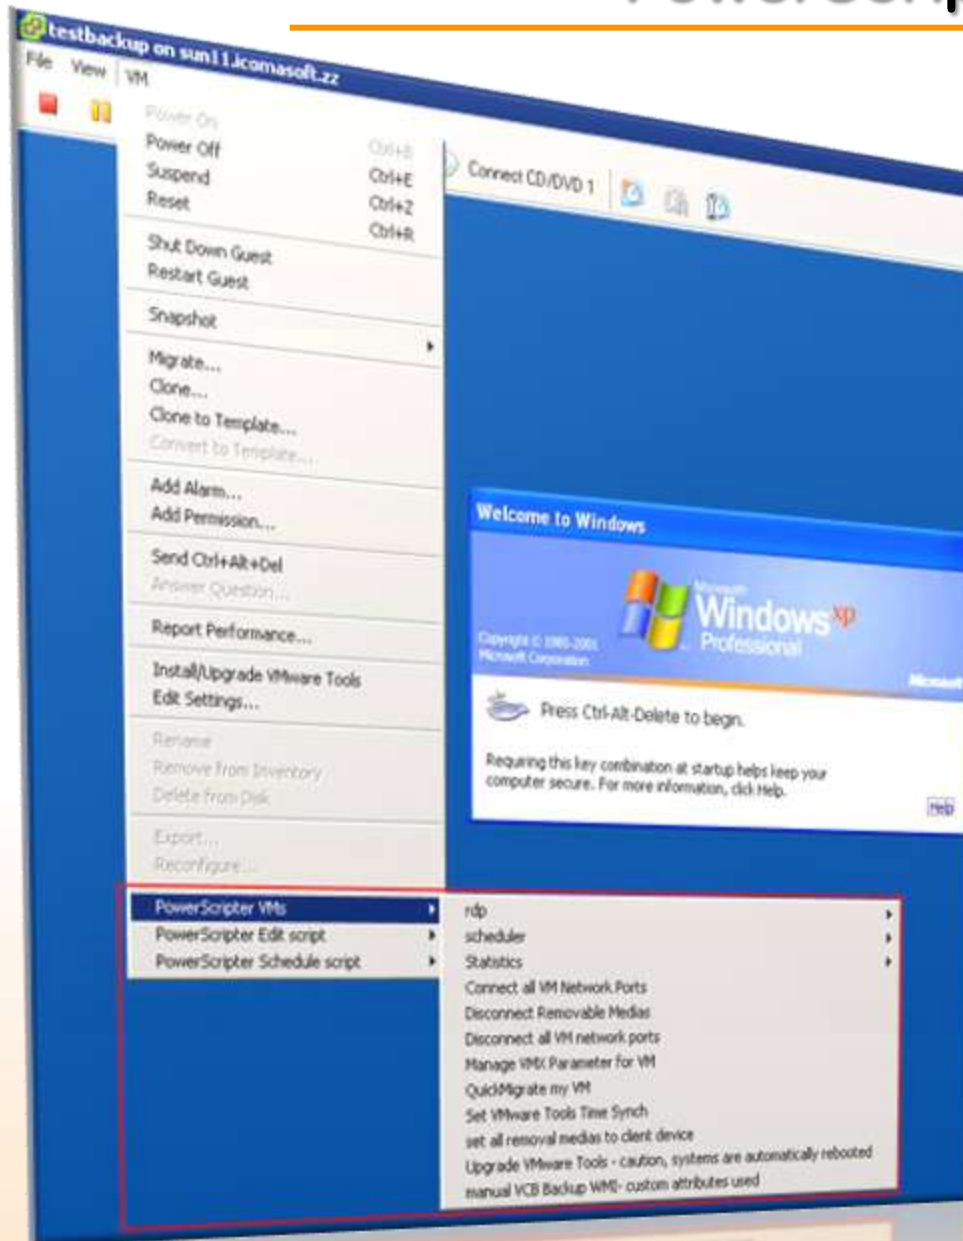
testbackup on sun11.icomasoft.zz

File View VM

Power On
Power Off Ctrl+B
Suspend Ctrl+E
Reset Ctrl+Z
Ctrl+R

Shut Down Guest
Restart Guest

Snapshot

Migrate...
Clone...
Clone to Template...
Convert to Template...

Add Alarm...
Add Permission...

Send Ctrl+Alt+Del
Answer Question...

Report Performance...

Install/Upgrade VMware Tools
Edit Settings...

Rename
Remove from Inventory
Delete from Disk

Export...
Reconfigure...

PowerScripter VMs
PowerScripter Edit script
PowerScripter Schedule script

Connect CD/DVD 1

Welcome to Windows

Copyright © 1985-2001 Microsoft Corporation

Microsoft Windows xp Professional

Microsoft

Press Ctrl-Alt-Delete to begin.

Requiring this key combination at startup helps keep your computer secure. For more information, click Help.

Help

rdp
scheduler
Statistics
Connect all VM Network Ports
Disconnect Removable Medias
Disconnect all VM network ports
Manage VMX Parameter for VM
QuickMigrate my VM
Set VMware Tools Time Synch
set all removal medias to client device
Upgrade VMware Tools - caution, systems are automatically rebooted
manual VCB Backup WMI- custom attributes used